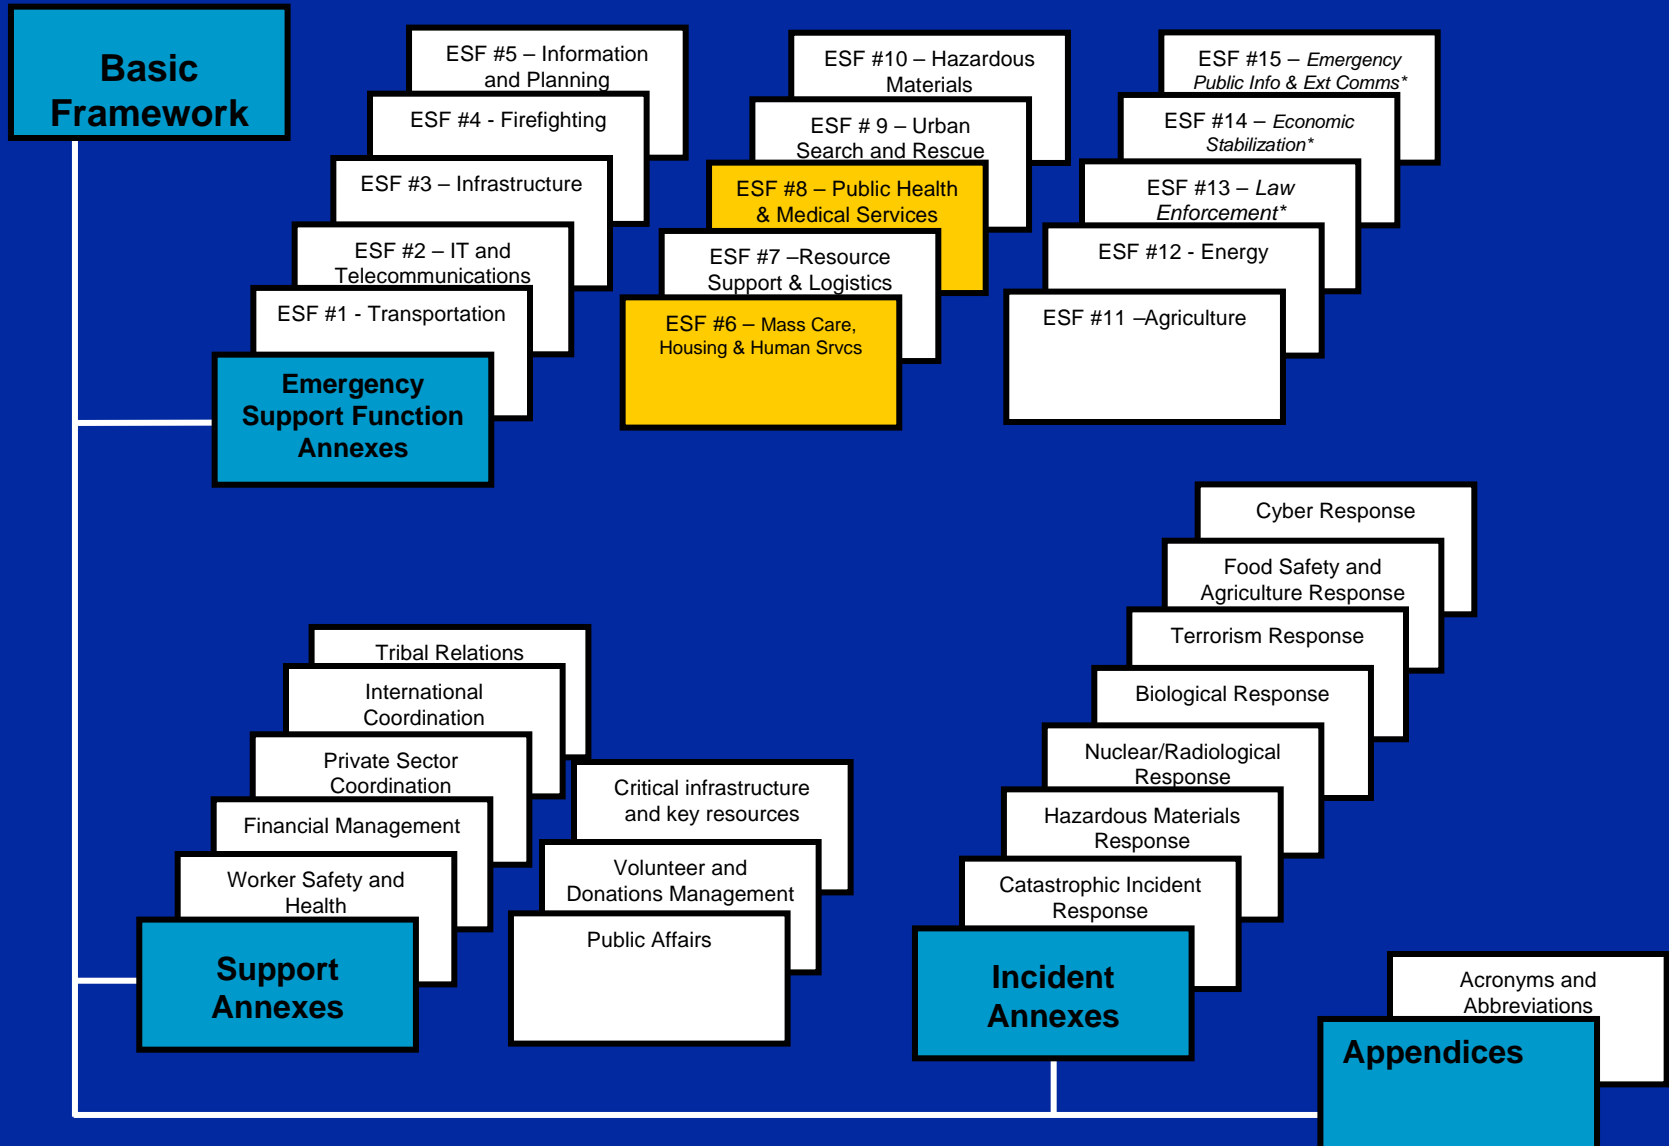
Basic Framework

ESF #5 – Information and Planning

ESF #4 - Firefighting

ESF #3 – Infrastructure

ESF #2 – IT and Telecommunications

ESF #1 - Transportation

Emergency Support Function Annexes

ESF #10 – Hazardous Materials

ESF # 9 – Urban Search and Rescue

ESF #8 – Public Health & Medical Services

ESF #7 –Resource Support & Logistics

ESF #6 – Mass Care, Housing & Human Srvcs

ESF #15 – Emergency Public Info & Ext Comms*

ESF #14 – Economic Stabilization*

ESF #13 – Law Enforcement*

ESF #12 - Energy

ESF #11 –Agriculture

Cyber Response

Food Safety and Agriculture Response

Terrorism Response

Biological Response

Nuclear/Radiological Response

Hazardous Materials Response

Catastrophic Incident Response

Incident Annexes

Tribal Relations

International Coordination

Private Sector Coordination

Financial Management

Worker Safety and Health

Support Annexes

Critical infrastructure and key resources

Volunteer and Donations Management

Public Affairs

Acronyms and Abbreviations

Appendices